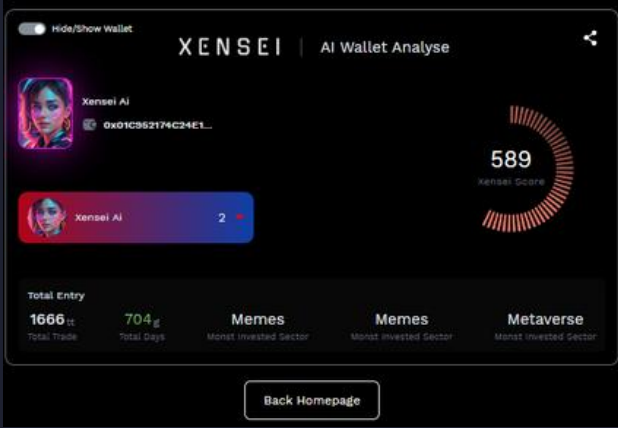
Hide/Show Wallet

XENSEI | AI Wallet Analyse

Xensei Ai

0x01C952174C24E1...

589
Xensei Score

Xensei Ai 2

Total Entry

1666 tt
Total Trade

704 g
Total Days

Memes
Monst Invested Sector

Memes
Monst Invested Sector

Metaverse
Monst Invested Sector

Back Homepage